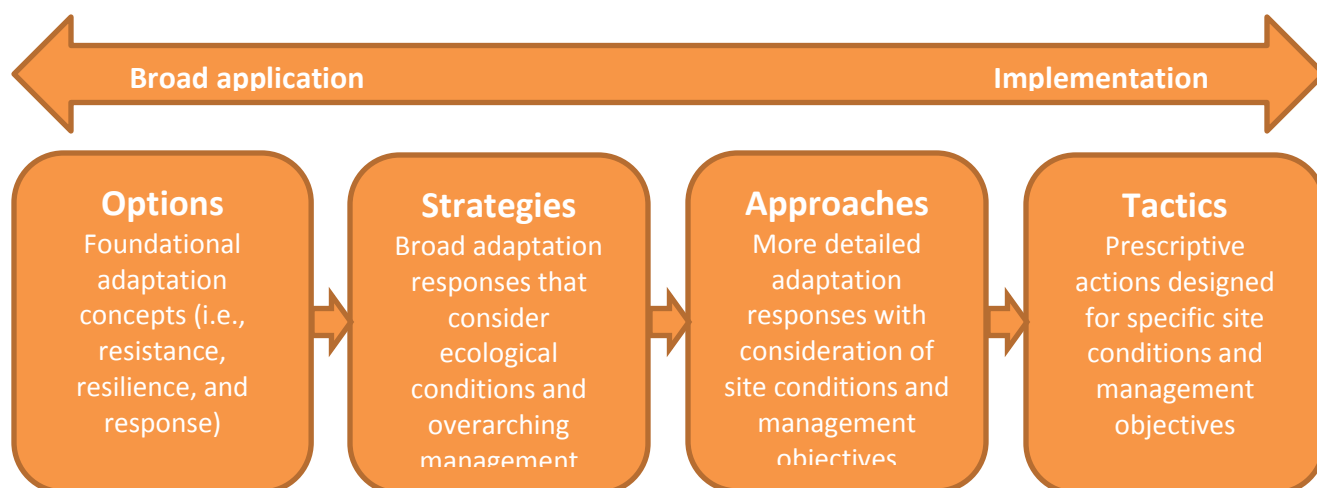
Broad application

Implementation

Options
Foundational adaptation concepts (i.e., resistance, resilience, and response)

Strategies
Broad adaptation responses that consider ecological conditions and overarching management

Approaches
More detailed adaptation responses with consideration of site conditions and management objectives

Tactics
Prescriptive actions designed for specific site conditions and management objectives